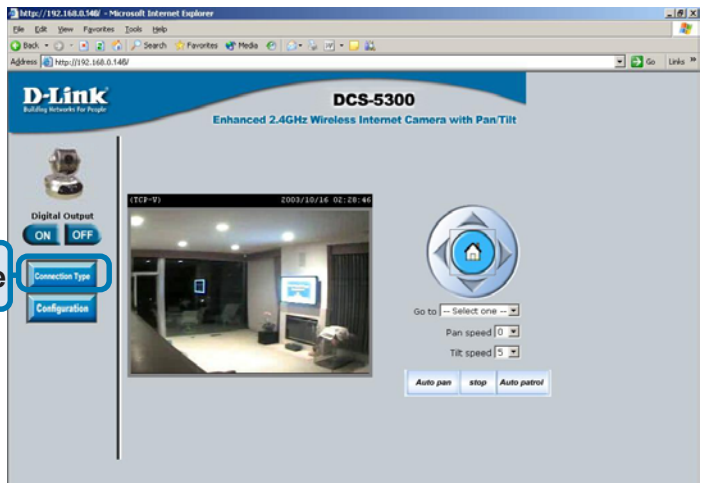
http://192.168.0.146/ - Microsoft Internet Explorer

File Edit View Favorites Tools Help

Back Search Favorites Media

Address http://192.168.0.146/ Go Links

D-Link
Building Networks For People

DCS-5300
Enhanced 2.4GHz Wireless Internet Camera with Pan/Tilt

Digital Output
ON OFF

e

Connection Type

Configuration

(TCP-V) 2003/10/16 02:28:46

Go to -- Select one --

Pan speed 0

Tilt speed 5

Auto pan stop Auto patrol